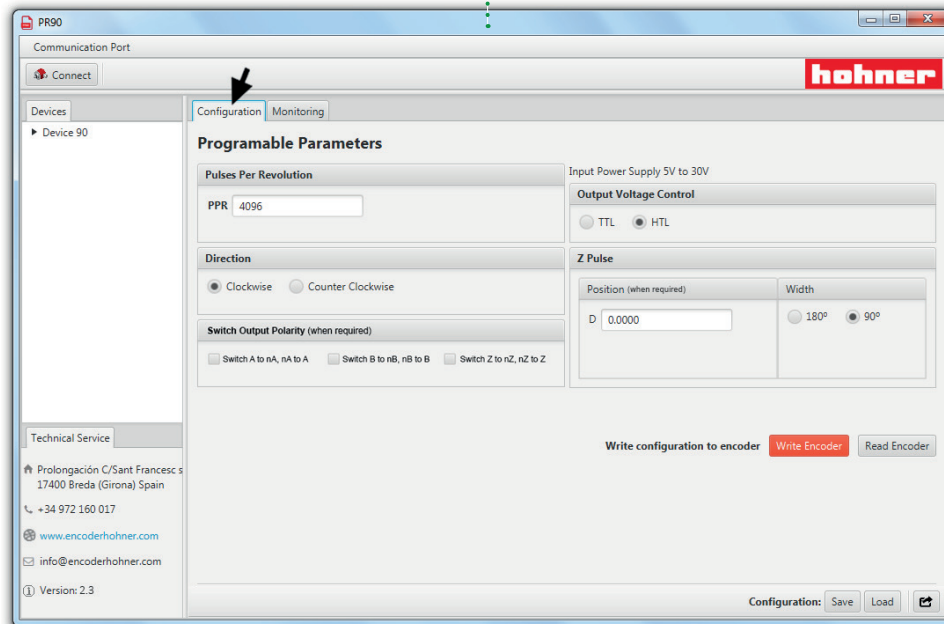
PR90

Communication Port

Connect

hohner

Devices

Device 90

Configuration Monitoring

Programable Parameters

Pulses Per Revolution

PPR 4096

Input Power Supply 5V to 30V

Output Voltage Control

TTL HTL

Direction

Clockwise Counter Clockwise

Z Pulse

Position (when required)

Width

D 0.0000

180º 90º

Switch Output Polarity (when required)

Switch A to nA, nA to A Switch B to nB, nB to B Switch Z to nZ, nZ to Z

Technical Service

Prolongación C/Sant Francesc s 17400 Breda (Girona) Spain

+34 972 160 017

www.encoderhohner.com

info@encoderhohner.com

Version: 2.3

Write configuration to encoder Write Encoder Read Encoder

Configuration: Save Load